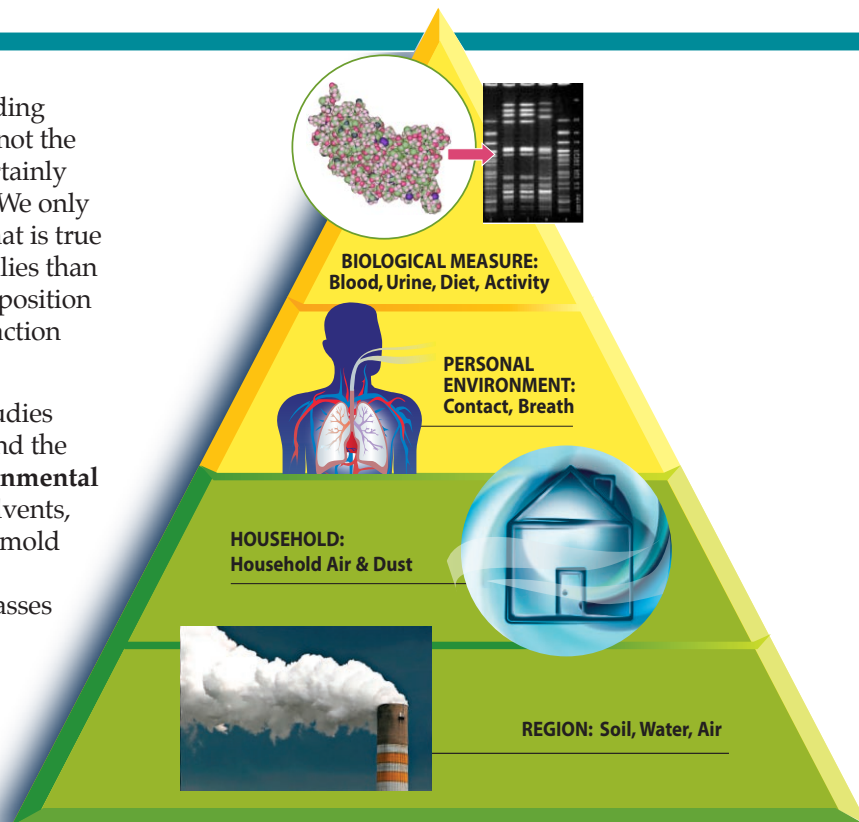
ding
not the
tainly
We only
at is true
lies than
position
action

udies
nd the
nmental
lvents,
mold

asses

BIOLOGICAL MEASURE:
Blood, Urine, Diet, Activity

PERSONAL ENVIRONMENT:
Contact, Breath

HOUSEHOLD:
Household Air & Dust

REGION: Soil, Water, Air